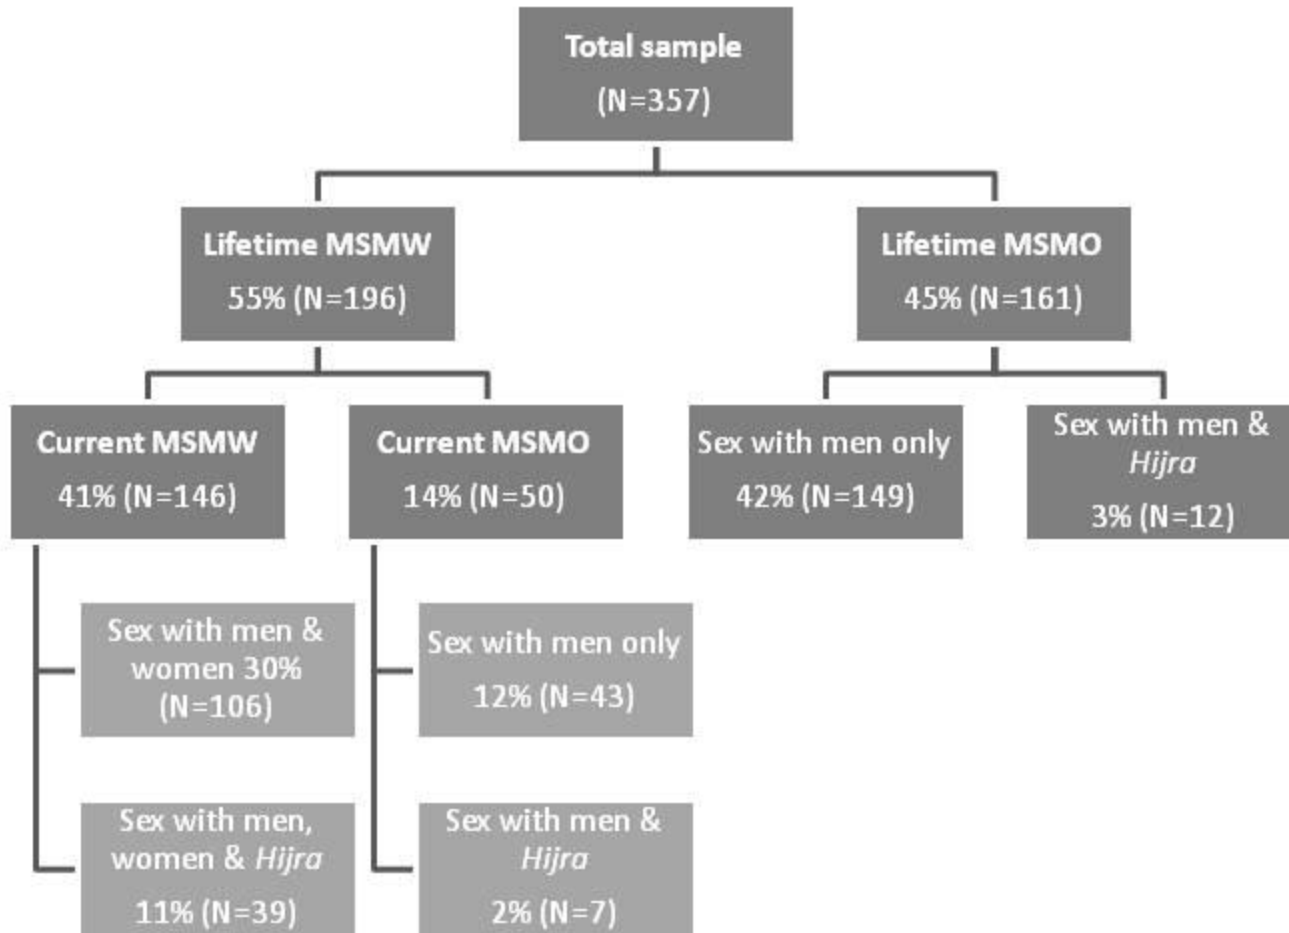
Total sample
(N=357)

Lifetime MSMW
55% (N=196)

Lifetime MSMO
45% (N=161)

Current MSMW
41% (N=146)

Current MSMO
14% (N=50)

Sex with men only
42% (N=149)

Sex with men & Hijra
3% (N=12)

Sex with men & women 30% (N=106)

Sex with men only
12% (N=43)

Sex with men, women & Hijra
11% (N=39)

Sex with men & Hijra
2% (N=7)